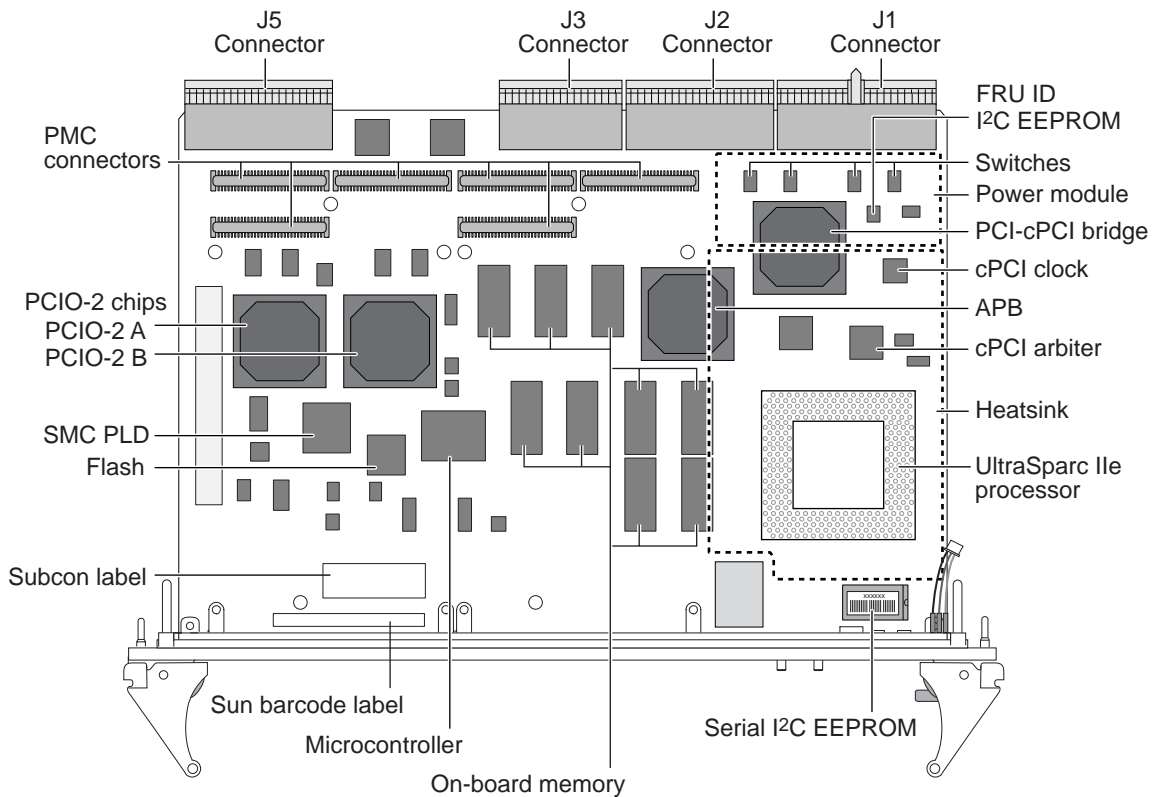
J5 Connector

J3 Connector

J2 Connector

J1 Connector

FRU ID $I^2C$ EEPROM

PMC connectors

Switches

Power module

PCI-cPCI bridge

cPCI clock

PCIO-2 chips

PCIO-2 A

APB

PCIO-2 B

cPCI arbiter

Heatsink

SMC PLD

Flash

UltraSparc IIe processor

Subcon label

xxxxxx

Sun barcode label

Serial $I^2C$ EEPROM

Microcontroller

On-board memory